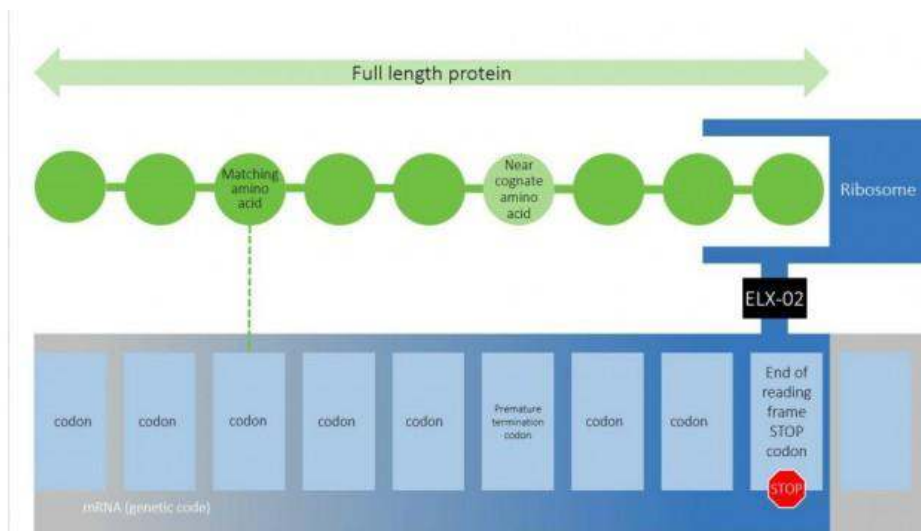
Full length protein

Matching amino acid

Near cognate amino acid

Ribosome

ELX-02

codon

codon

codon

codon

codon

Premature termination codon

codon

codon

End of reading frame STOP codon

STOP

mRNA (genetic code)